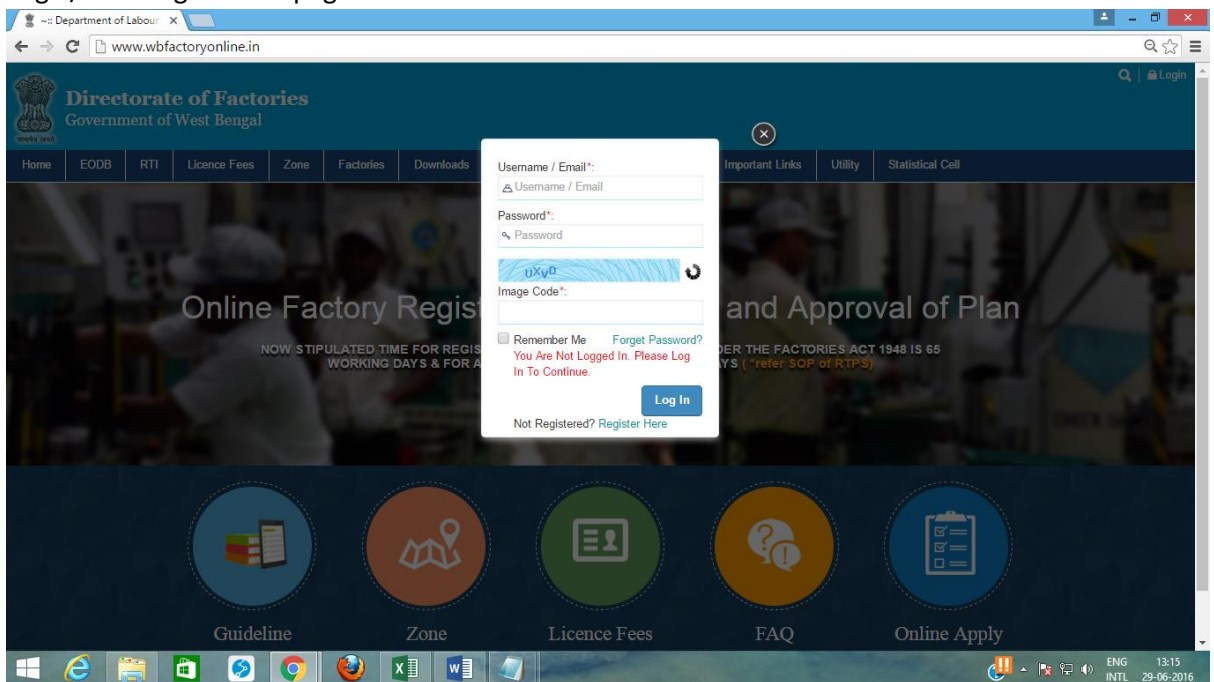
~:: Department of Labour ×

www.wbfactoryonline.in

Login

Directorate of Factories
Government of West Bengal

Home | EODB | RTI | Licence Fees | Zone | Factories | Downloads | Important Links | Utility | Statistical Cell

Online Factory Regist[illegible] and Approval of Plan

NOW STIPULATED TIME FOR REGIS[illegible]DER THE FACTORIES ACT 1948 IS 65 WORKING DAYS & FOR A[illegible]YS ( *refer SOP of RTPS)

Username / Email*:
Username / Email
Password*:
Password
uXyD
Image Code*:
Remember Me
Forget Password?
You Are Not Logged In. Please Log In To Continue.
Log In
Not Registered? Register Here

Guideline
Zone
Licence Fees
FAQ
Online Apply

ENG INTL 13:15 29-06-2016